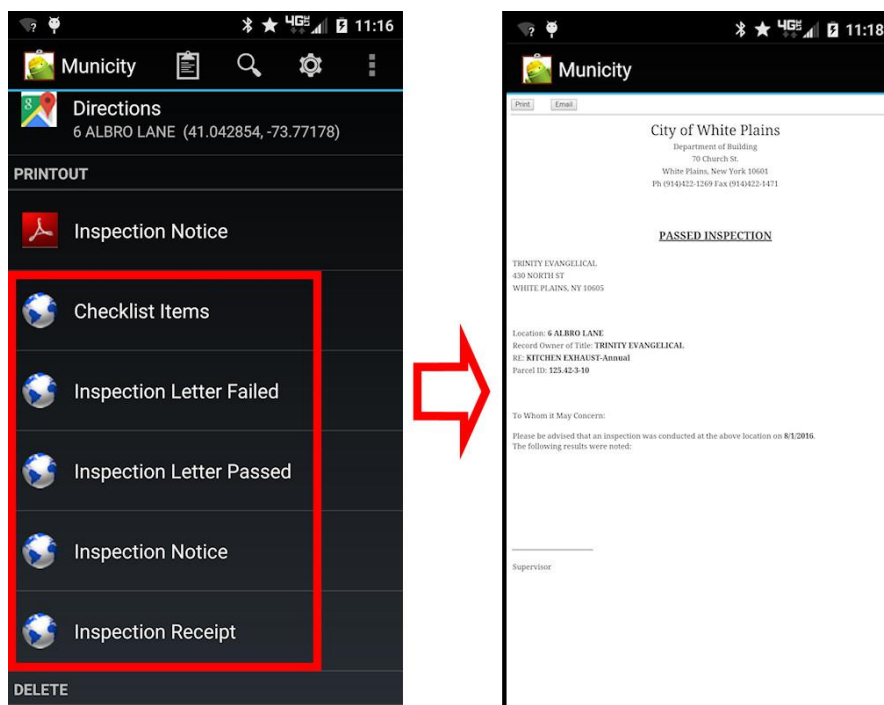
4G 11:16

Municity

Directions
6 ALBRO LANE (41.042854, -73.77178)

PRINTOUT

Inspection Notice

Checklist Items

Inspection Letter Failed

Inspection Letter Passed

Inspection Notice

Inspection Receipt

DELETE

4G 11:18

Municity

Print Email

City of White Plains
Department of Building
70 Church St.
White Plains, New York 10601
Ph (914)422-1269 Fax (914)422-1471

PASSED INSPECTION

TRINITY EVANGELICAL
430 NORTH ST
WHITE PLAINS, NY 10605

Location: 6 ALBRO LANE
Record Owner of Title: TRINITY EVANGELICAL
RE: KITCHEN EXHAUST-Annual
Parcel ID: 125.42-3-10

To Whom it May Concern:

Please be advised that an inspection was conducted at the above location on 8/1/2016.
The following results were noted:

Supervisor